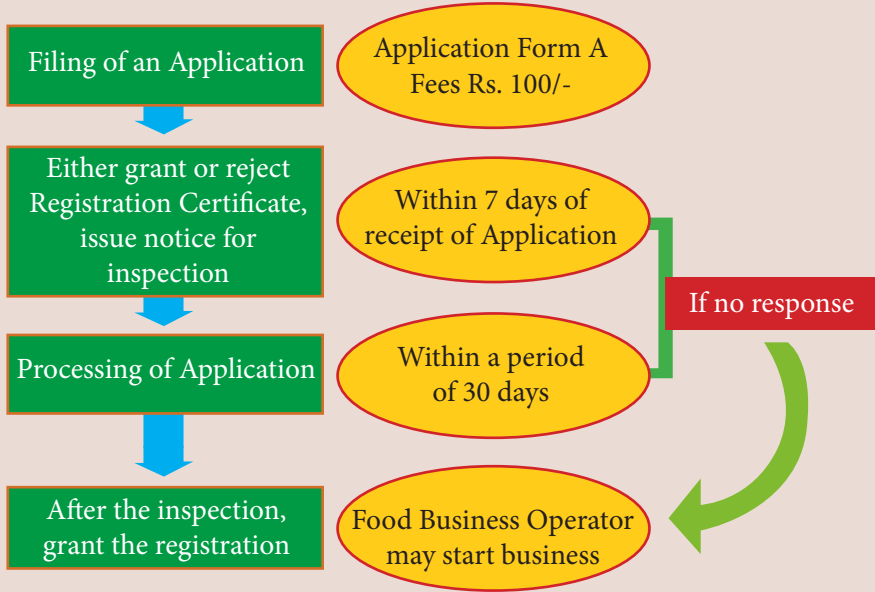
Filing of an Application

Application Form A
Fees Rs. 100/-

Either grant or reject Registration Certificate, issue notice for inspection

Within 7 days of receipt of Application

If no response

Processing of Application

Within a period of 30 days

After the inspection, grant the registration

Food Business Operator may start business